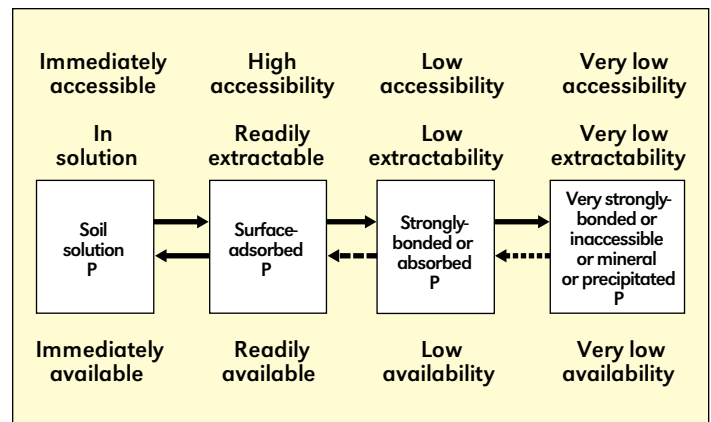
Immediately accessible

High accessibility

Low accessibility

Very low accessibility

In solution

Readily extractable

Low extractability

Very low extractability

Soil solution P

Surface-adsorbed P

Strongly-bonded or absorbed P

Very strongly-bonded or inaccessible or mineral or precipitated P

Immediately available

Readily available

Low availability

Very low availability